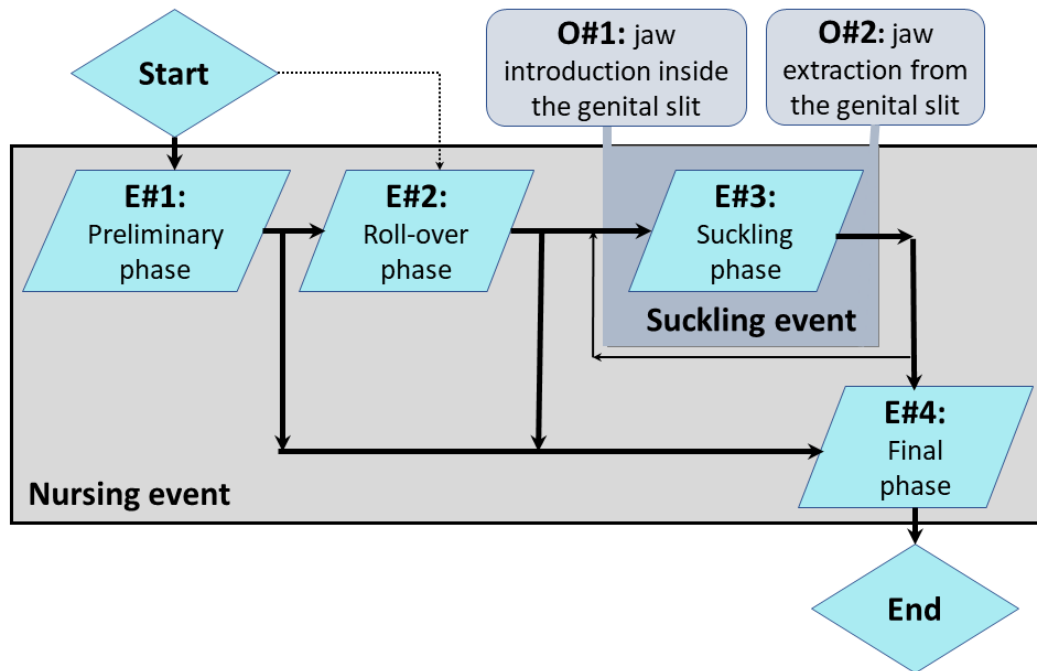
O#1: jaw introduction inside the genital slit

O#2: jaw extraction from the genital slit

Start

E#1: Preliminary phase

E#2: Roll-over phase

E#3: Suckling phase

Suckling event

E#4: Final phase

Nursing event

End